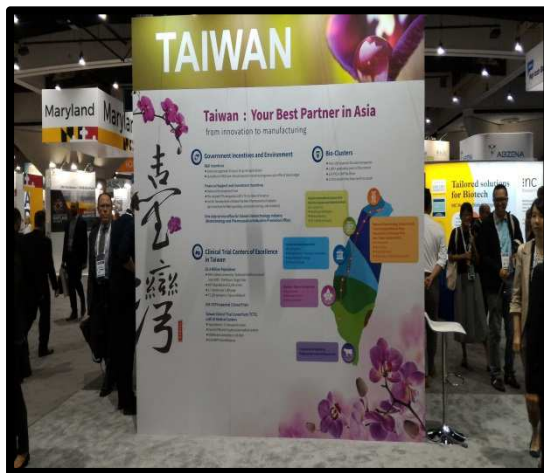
TAIWAN

Taiwan : Your Best Partner in Asia
from innovation to manufacturing

Government Incentives and Environment

Bio-Clusters

Clinical Trial Center of Excellence in Taiwan

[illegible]

台灣

Maryland Maryl

Tailored solutions for Biotech

inc

ABZENA